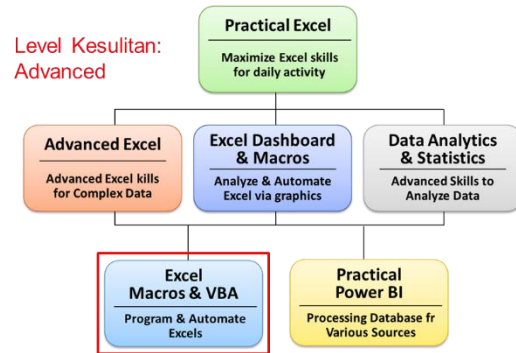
Level Kesulitan:
Advanced

Practical Excel

Maximize Excel skills for daily activity

Advanced Excel

Advanced Excel kills for Complex Data

Excel Dashboard & Macros

Analyze & Automate Excel via graphics

Data Analytics & Statistics

Advanced Skills to Analyze Data

Excel Macros & VBA

Program & Automate Excels

Practical Power BI

Processing Database fr Various Sources